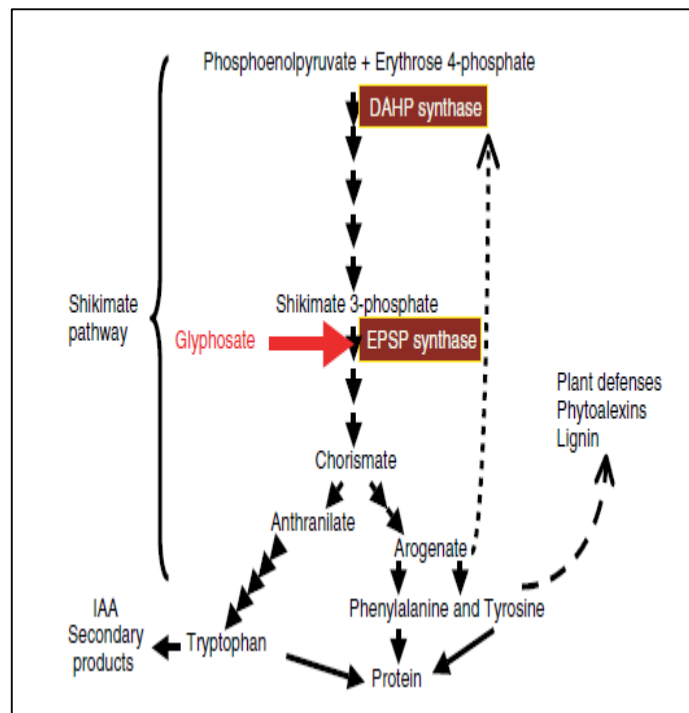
Phosphoenolpyruvate + Erythrose 4-phosphate

DAHP synthase

Shikimate pathway

Shikimate 3-phosphate

Glyphosate

EPSP synthase

Plant defenses
Phytoalexins
Lignin

Chorismate

Anthranilate

Arogenate

IAA
Secondary products

Tryptophan

Phenylalanine and Tyrosine

Protein